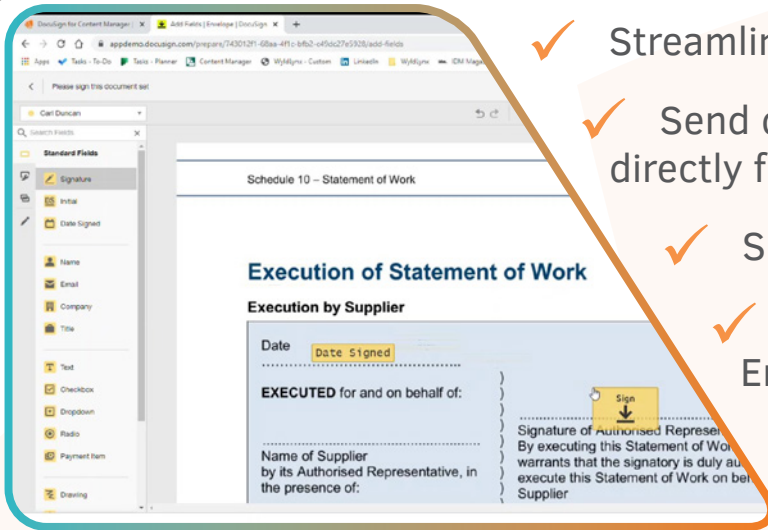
DocuSign for Content Manager | ×
Add Fields | Envelope | DocuSign ×
appdemo.docusign.com/prepare/743012f1-68aa-4f1c-bfb2-c45dc27e5926/add-fields
Apps Tasks - To-Do Tasks - Planner Content Manager WyldLynx - Custom LinkedIn WyldLynx IDM Mage
Please sign this document set
Carl Duncan
Search Fields
Standard Fields
Signature
Initial
Date Signed
Name
Email
Company
Title
Text
Checkbox
Dropdown
Radio
Payment Item
Drawing

Schedule 10 – Statement of Work

Execution of Statement of Work
Execution by Supplier
Date Date Signed
EXECUTED for and on behalf of:
Name of Supplier by its Authorised Representative, in the presence of:
Sign
Signature of Authorised Represe
By executing this Statement of Wo
warrants that the signatory is duly au
execute this Statement of Work on be
Supplier

Streamlin
Send d
directly f
S
Er